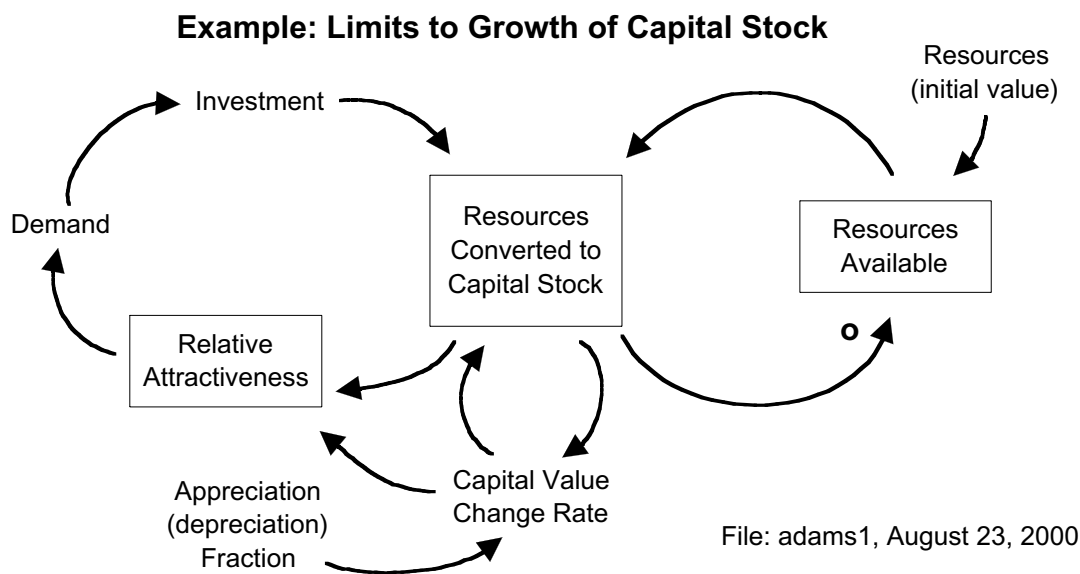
Example: Limits to Growth of Capital Stock

Resources
(initial value)

Investment

Demand

Resources
Converted to
Capital Stock

Resources
Available

o

Relative
Attractiveness

Capital Value
Change Rate

Appreciation
(depreciation)
Fraction

File: adams1, August 23, 2000